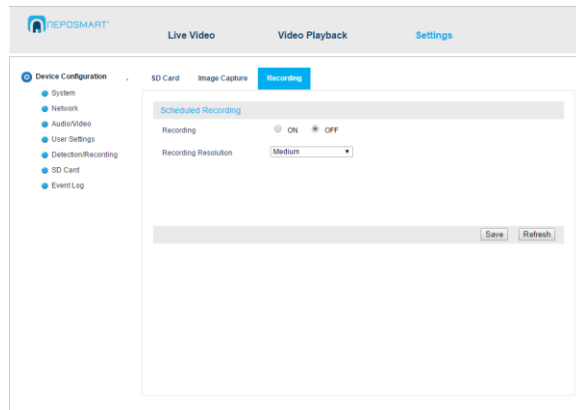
NEPOSMART

Live Video

Video Playback

Settings

Device Configuration

System

Network

Audio/Video

User Settings

Detection/Recording

SD Card

Event Log

SD Card

Image Capture

Recording

Scheduled Recording

Recording

ON

OFF

Recording Resolution

Medium

Save

Refresh